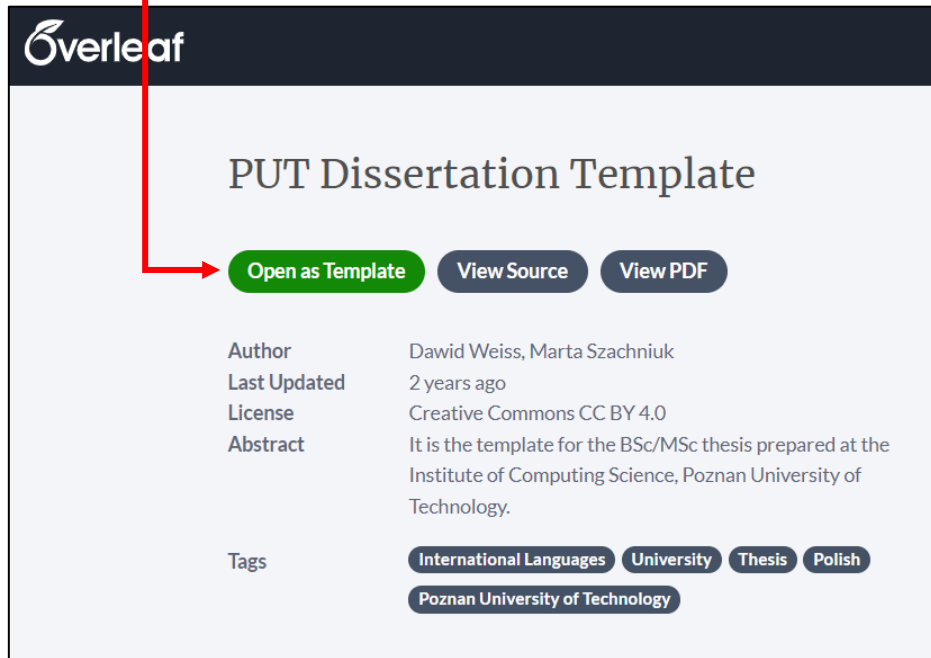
Overleaf

PUT Dissertation Template

Open as Template
View Source
View PDF

| | |
|---|---|
| Author | Dawid Weiss, Marta Szachniuk |
| Last Updated | 2 years ago |
| License | Creative Commons CC BY 4.0 |
| Abstract | It is the template for the BSc/MSc thesis prepared at the Institute of Computing Science, Poznan University of Technology. |
| Tags | International Languages University Thesis Polish Poznan University of Technology |